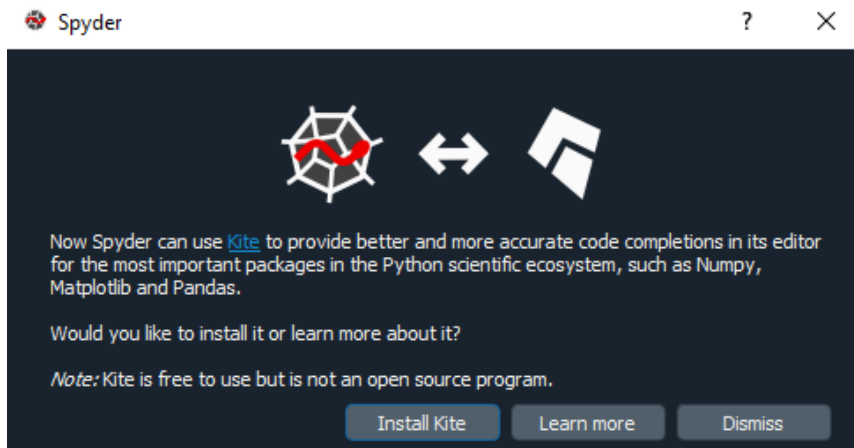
Spyder

?

X

Now Spyder can use Kite to provide better and more accurate code completions in its editor for the most important packages in the Python scientific ecosystem, such as Numpy, Matplotlib and Pandas.

Would you like to install it or learn more about it?

Note: Kite is free to use but is not an open source program.

Install Kite

Learn more

Dismiss